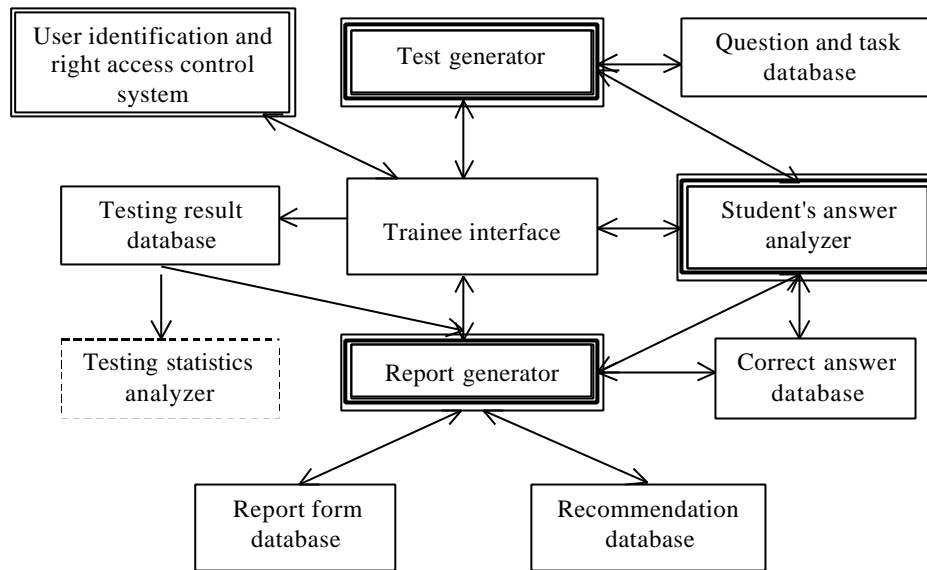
User identification and right access control system

Test generator

Question and task database

Testing result database

Trainee interface

Student's answer analyzer

Testing statistics analyzer

Report generator

Correct answer database

Report form database

Recommendation database